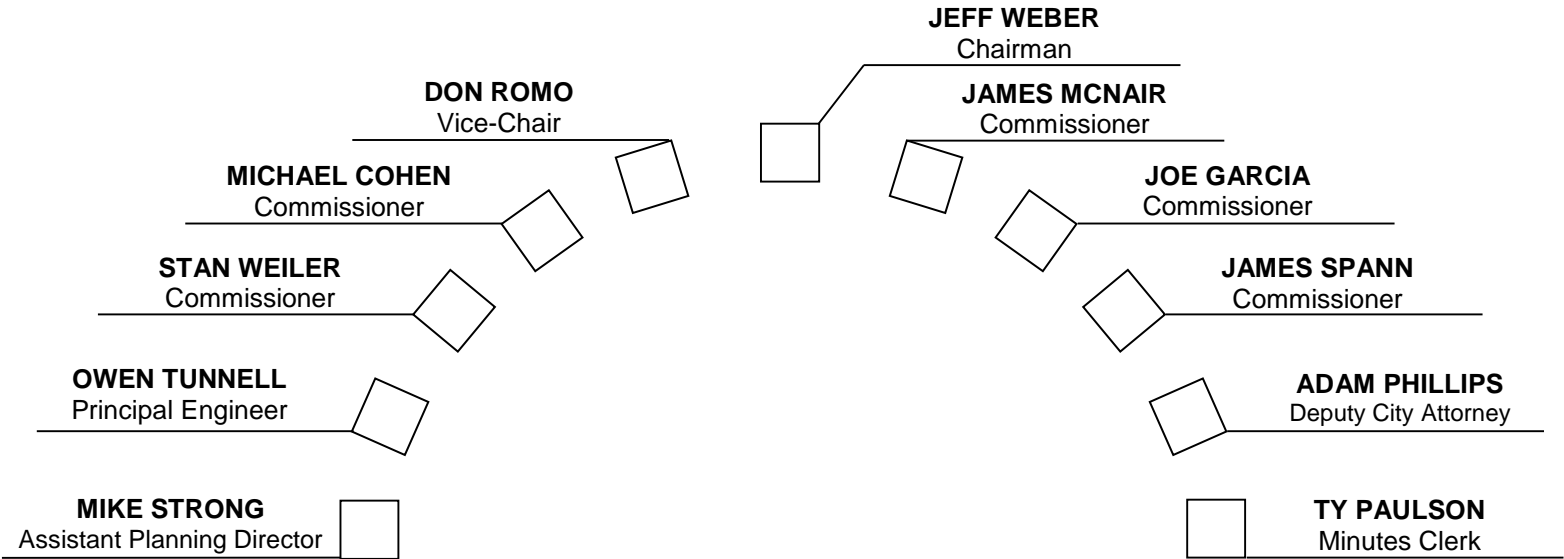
JEFF WEBER
Chairman

DON ROMO
Vice-Chair

JAMES MCNAIR
Commissioner

MICHAEL COHEN
Commissioner

JOE GARCIA
Commissioner

STAN WEILER
Commissioner

JAMES SPANN
Commissioner

OWEN TUNNELL
Principal Engineer

ADAM PHILLIPS
Deputy City Attorney

MIKE STRONG
Assistant Planning Director

TY PAULSON
Minutes Clerk